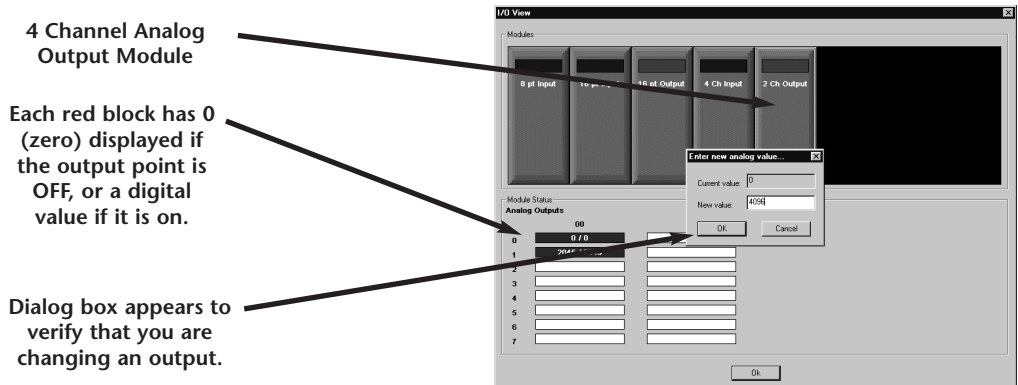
4 Channel Analog Output Module

Each red block has 0 (zero) displayed if the output point is OFF, or a digital value if it is on.

Dialog box appears to verify that you are changing an output.

I/O View

Modules

8 pt Input

16 pt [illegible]

16 pt Output

4 Ch Input

2 Ch Output

Module Status

Analog Outputs

00

0 0 / 0

1 2048 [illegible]

2

3

4

5

6

7

Enter new analog value...

Current value: 0

New value: 4096

OK

Cancel

Ok